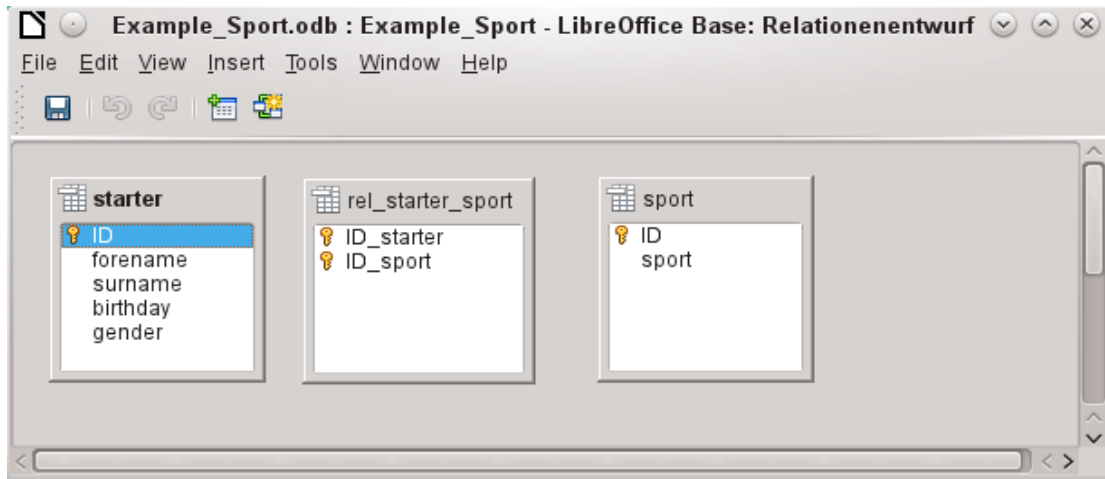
Example_Sport.odb : Example_Sport - LibreOffice Base: Relationenentwurf

File Edit View Insert Tools Window Help

starter
ID
forename
surname
birthday
gender

rel_starter_sport
ID_starter
ID_sport

sport
ID
sport